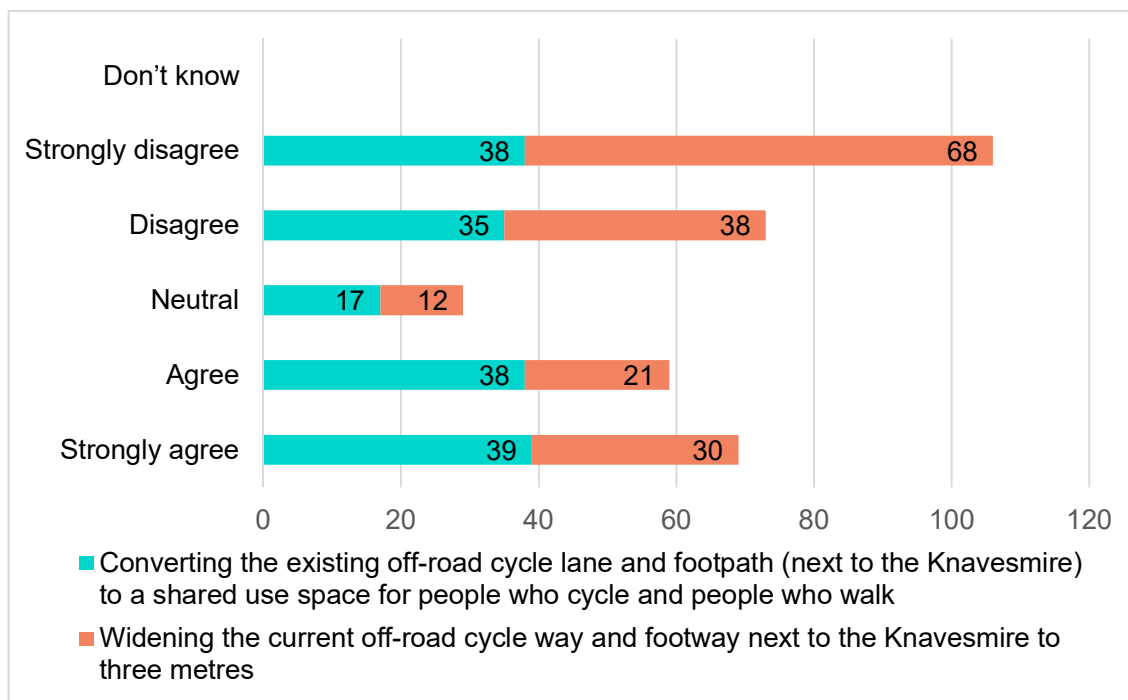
Don’t know

Strongly disagree 38 68

Disagree 35 38

Neutral 17 12

Agree 38 21

Strongly agree 39 30

0 20 40 60 80 100 120

Converting the existing off-road cycle lane and footpath (next to the Knavesmire) to a shared use space for people who cycle and people who walk

Widening the current off-road cycle way and footway next to the Knavesmire to three metres